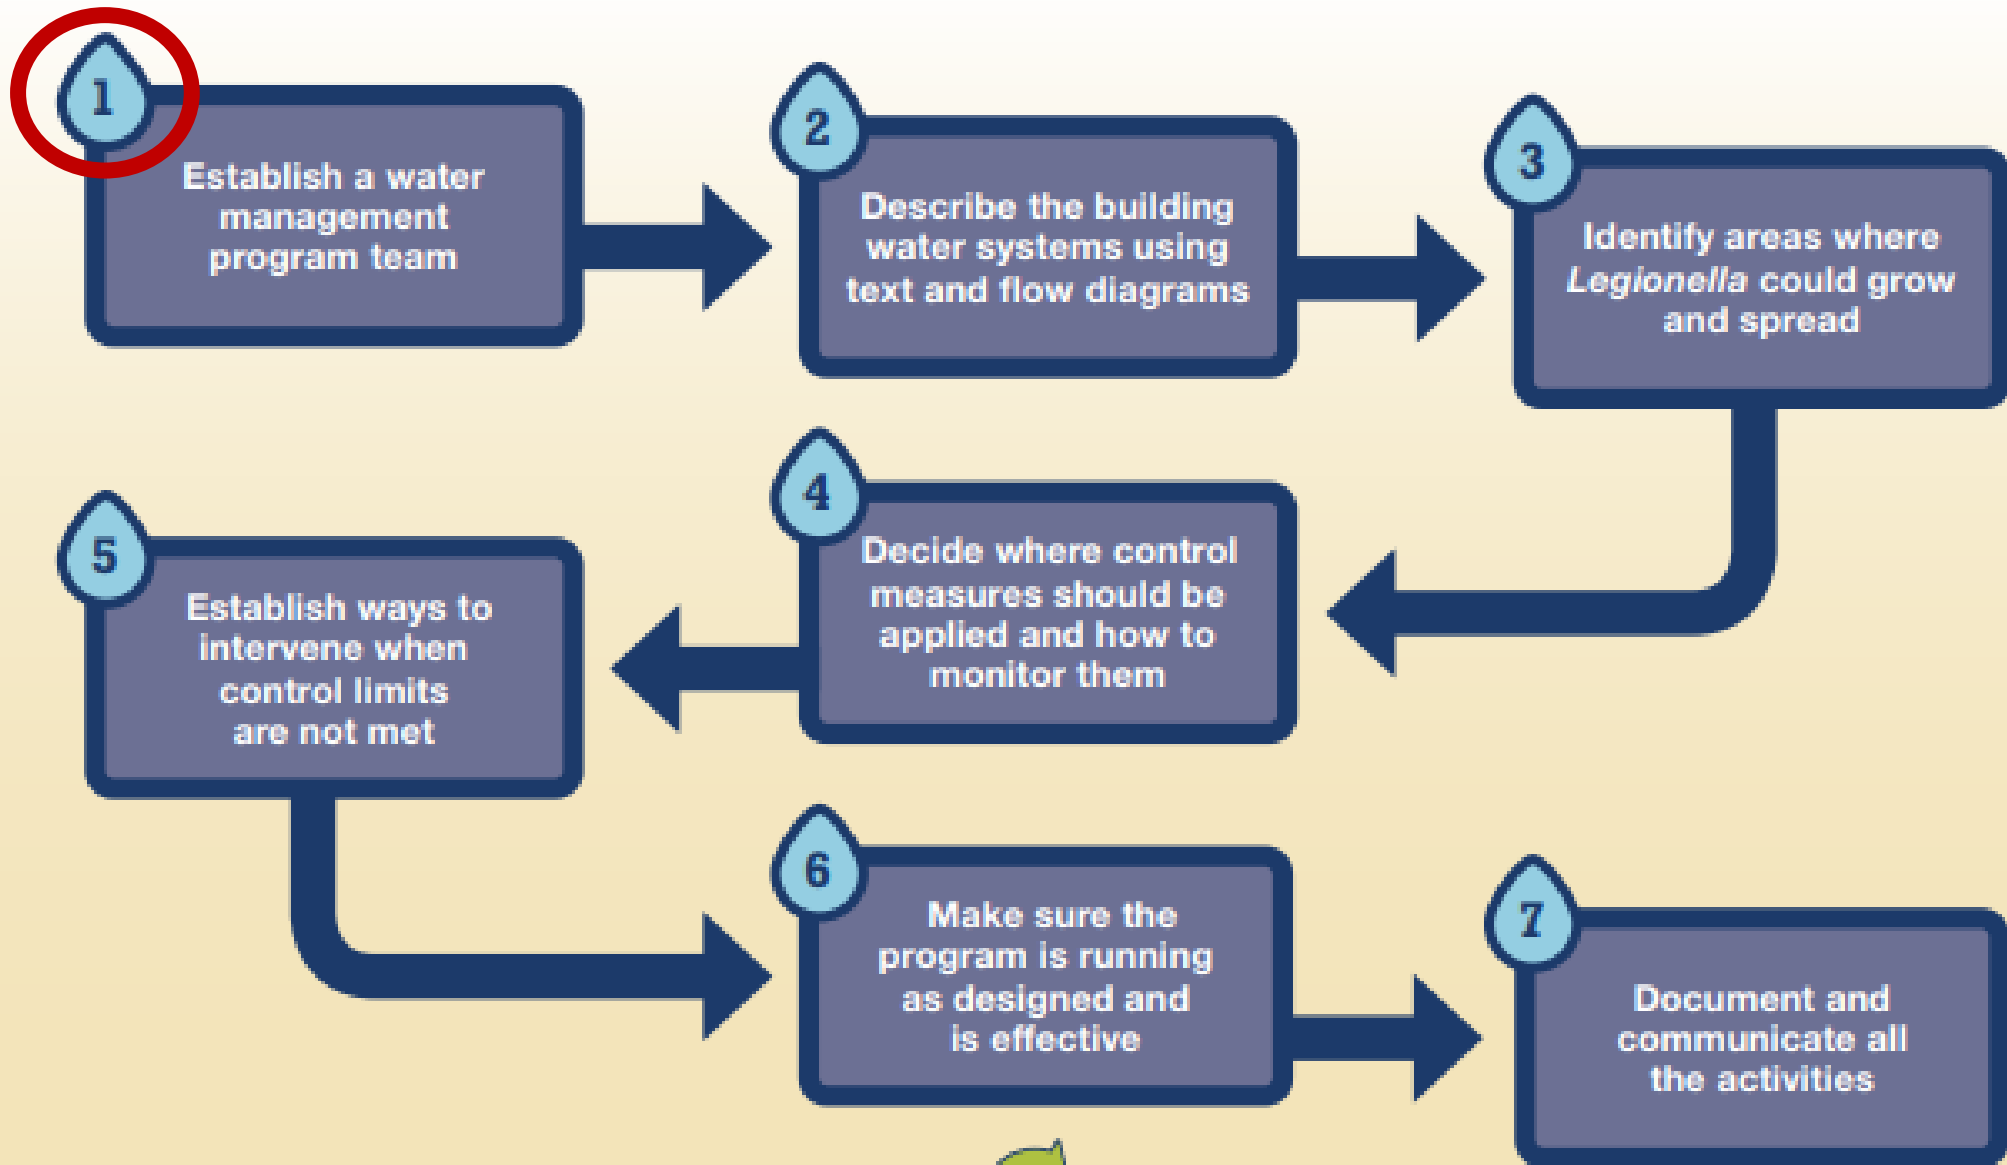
1
Establish a water management program team

2
Describe the building water systems using text and flow diagrams

3
Identify areas where *Legionella* could grow and spread

4
Decide where control measures should be applied and how to monitor them

5
Establish ways to intervene when control limits are not met

6
Make sure the program is running as designed and is effective

7
Document and communicate all the activities